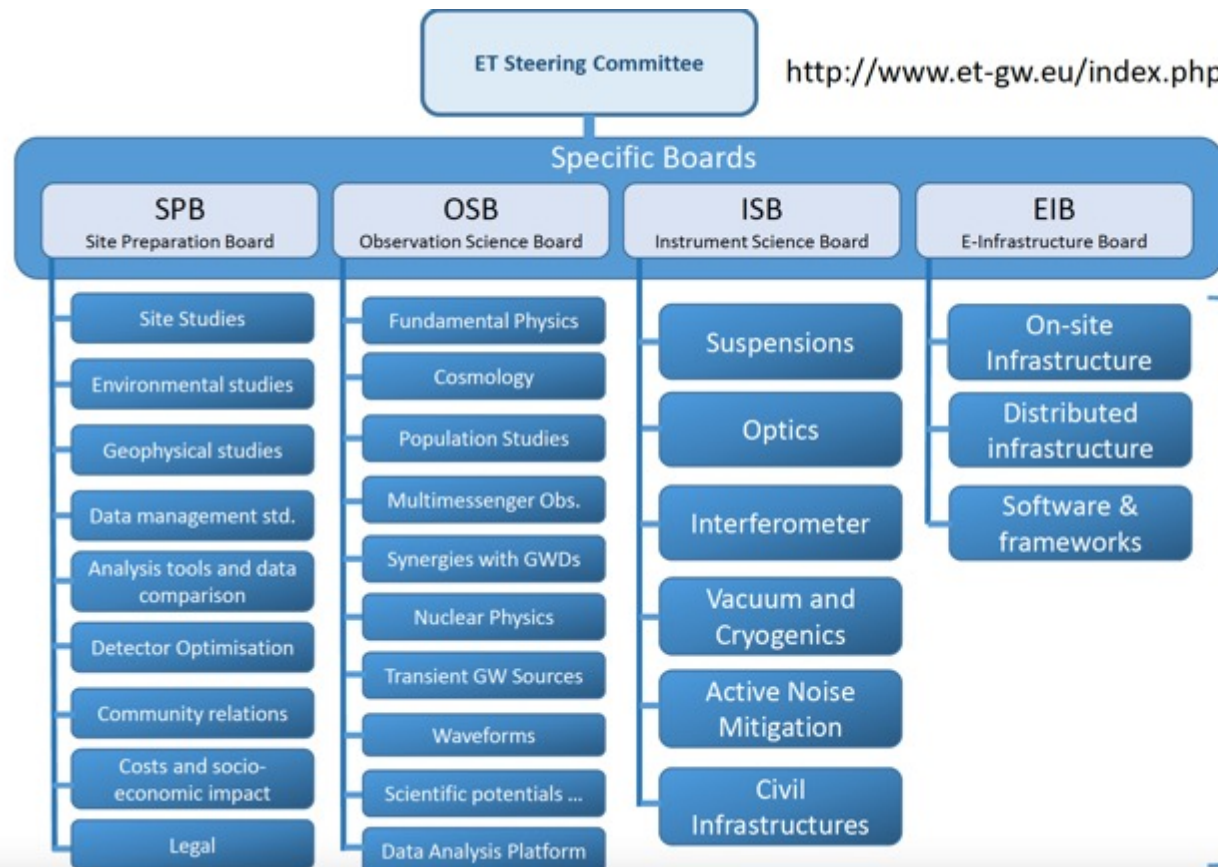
ET Steering Committee

http://www.et-gw.eu/index.php

Specific Boards

SPB
Site Preparation Board

OSB
Observation Science Board

ISB
Instrument Science Board

EIB
E-Infrastructure Board

Site Studies

Environmental studies

Geophysical studies

Data management std.

Analysis tools and data comparison

Detector Optimisation

Community relations

Costs and socio-economic impact

Legal

Fundamental Physics

Cosmology

Population Studies

Multimessenger Obs.

Synergies with GWDs

Nuclear Physics

Transient GW Sources

Waveforms

Scientific potentials ...

Data Analysis Platform

Suspensions

Optics

Interferometer

Vacuum and Cryogenics

Active Noise Mitigation

Civil Infrastructures

On-site Infrastructure

Distributed infrastructure

Software & frameworks